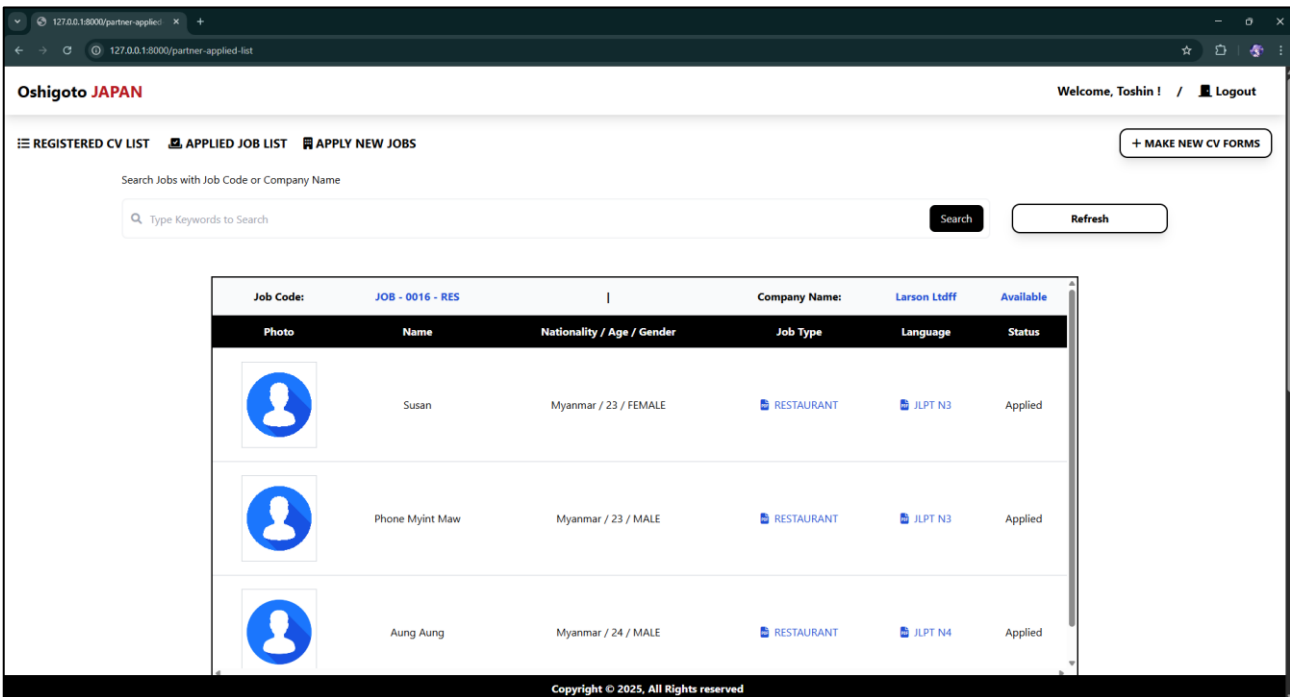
127.0.0.1:8000/partner-applied

127.0.0.1:8000/partner-applied-list

Oshigoto JAPAN

Welcome, Toshin ! / Logout

REGISTERED CV LIST APPLIED JOB LIST APPLY NEW JOBS

+ MAKE NEW CV FORMS

Search Jobs with Job Code or Company Name

Type Keywords to Search

Search

Refresh

Job Code: JOB - 0016 - RES | Company Name: Larson Ltdff Available

| Photo | Name | Nationality / Age / Gender | Job Type | Language | Status |
|---|---|---|---|---|---|
| | Susan | Myanmar / 23 / FEMALE | RESTAURANT | JLPT N3 | Applied |
| | Phone Myint Maw | Myanmar / 23 / MALE | RESTAURANT | JLPT N3 | Applied |
| | Aung Aung | Myanmar / 24 / MALE | RESTAURANT | JLPT N4 | Applied |

Copyright © 2025, All Rights reserved